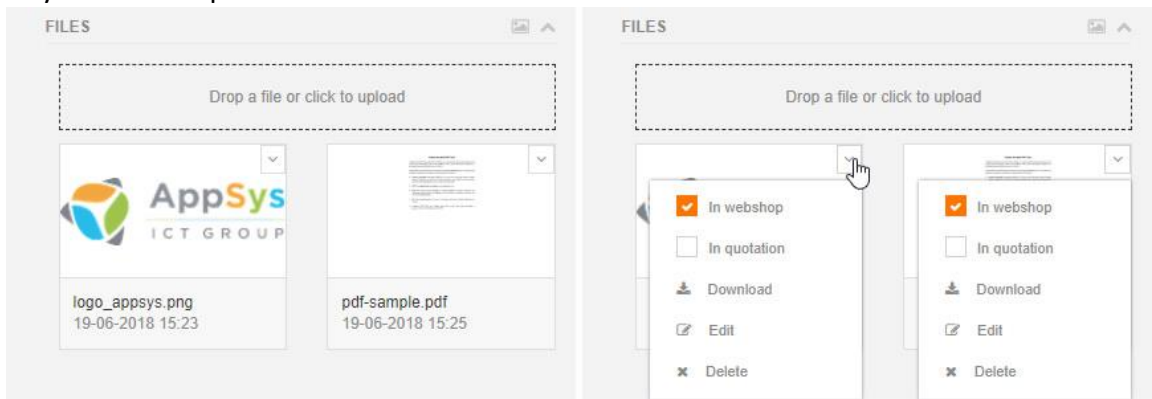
FILES

Drop a file or click to upload

AppSys
ICT GROUP

logo_appsys.png
19-06-2018 15:23

pdf-sample.pdf
19-06-2018 15:25

FILES

Drop a file or click to upload

In webshop
In quotation
Download
Edit
Delete

In webshop
In quotation
Download
Edit
Delete